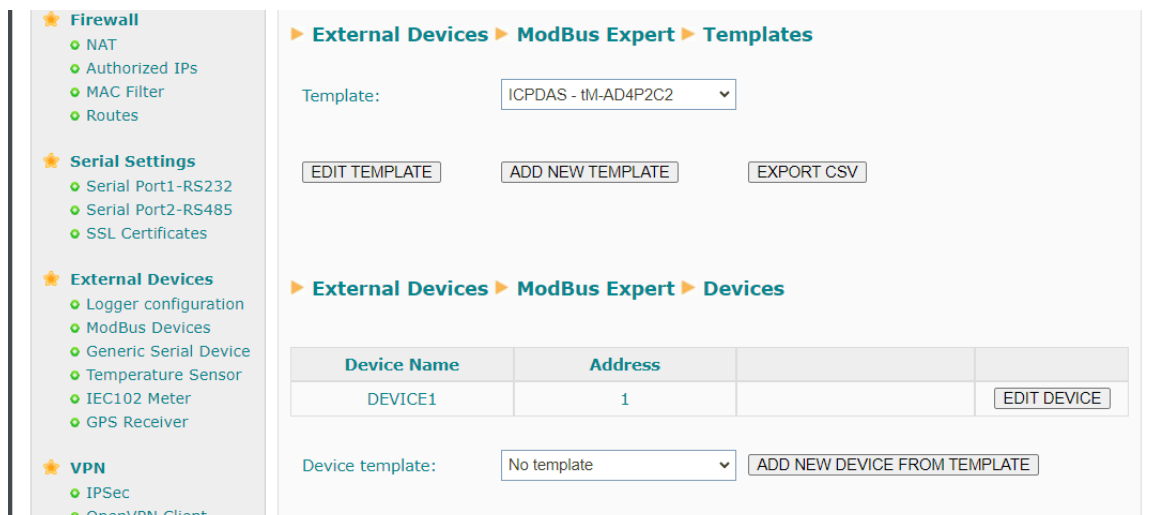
Firewall
NAT
Authorized IPs
MAC Filter
Routes

Serial Settings
Serial Port1-RS232
Serial Port2-RS485
SSL Certificates

External Devices
Logger configuration
ModBus Devices
Generic Serial Device
Temperature Sensor
IEC102 Meter
GPS Receiver

VPN
IPSec
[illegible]

External Devices ▸ ModBus Expert ▸ Templates

Template: ICPDAS - tM-AD4P2C2

EDIT TEMPLATE ADD NEW TEMPLATE EXPORT CSV

External Devices ▸ ModBus Expert ▸ Devices

| Device Name | Address | | |
|---|---|---|---|
| DEVICE1 | 1 | | EDIT DEVICE |

Device template: No template ADD NEW DEVICE FROM TEMPLATE